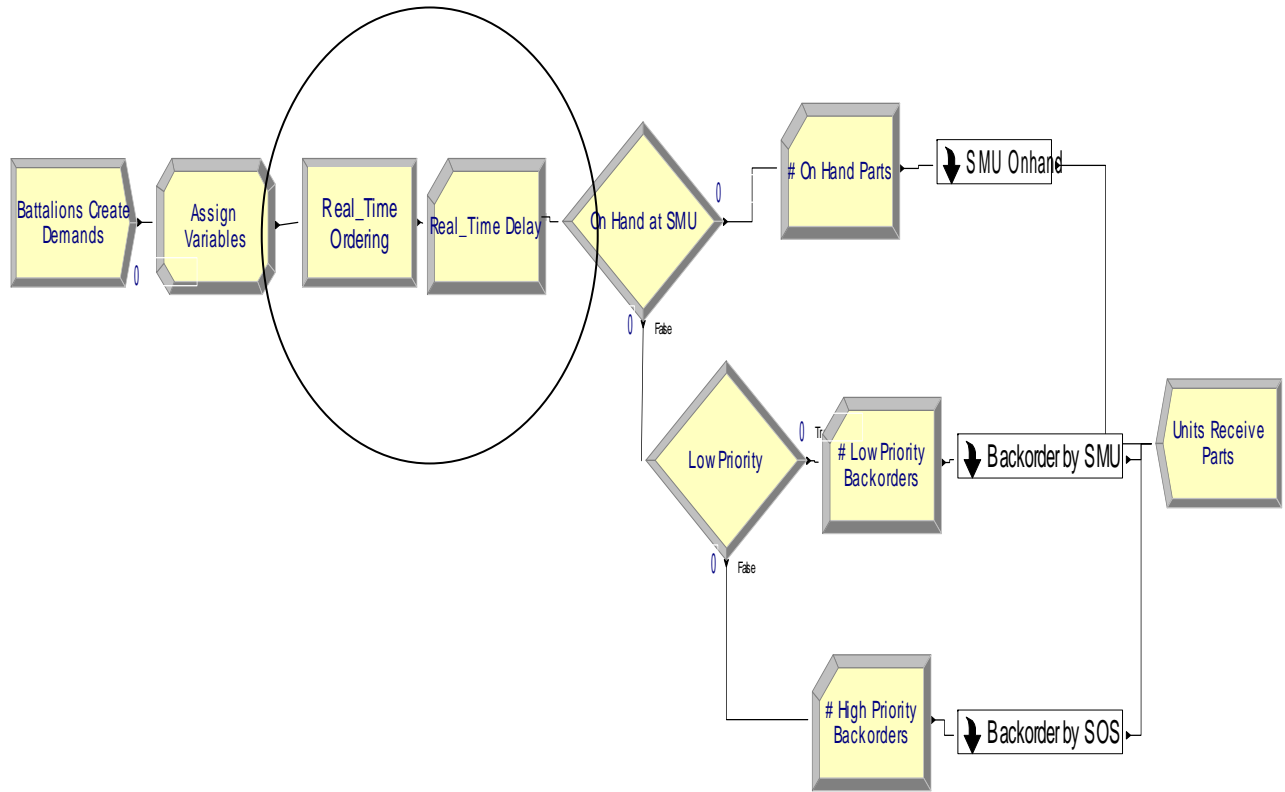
Battalions Create Demands

0

Assign Variables

Real_Time Ordering

Real_Time Delay

On Hand at SMU

0

False

0

# On Hand Parts

SMU Onhand

Low Priority

0

Tr

# Low Priority Backorders

Backorder by SMU

Units Receive Parts

0

False

# High Priority Backorders

Backorder by SOS